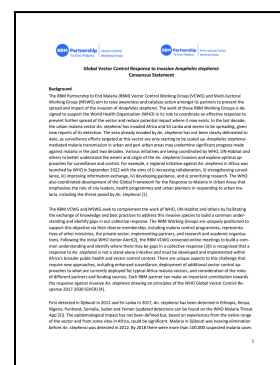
RBM Partnership To End Malaria | Vector Control Working Group | Multi-Sectoral Working Group

Global Vector Control Response to Invasive Anopheles stephensi: Consensus Statement

Background

The RBM Partnership to End Malaria (RBM) Vector Control Working Group (VCWG) and Multi-Sectoral Working Group (MSWG) aim to raise awareness and catalyze action amongst its partners to prevent the spread and impact of the invasion of Anopheles stephensi. The work of these RBM Working Groups is designed to support the World Health Organization (WHO) in its role to coordinate an effective response to prevent further spread of the vector and reduce potential impact where it now exists. In the last decade, the urban malaria vector An. stephensi has invaded Africa and Sri Lanka and seems to be spreading, given new reports of its detection. The area already invaded by An. stephensi has not been clearly delineated to date, as surveillance efforts targeted at this vector are only starting to be scaled up. Anopheles stephensi-mediated malaria transmission in urban and peri-urban areas may undermine significant progress made against malaria in the past two decades. Various initiatives are being coordinated by WHO, UN-Habitat and others to better understand the extent and origin of the An. stephensi invasion and explore optimal approaches for surveillance and control. For example, a regional initiative against An. stephensi in Africa was launched by WHO in September 2022 with the aims of i) increasing collaboration, ii) strengthening surveillance, iii) improving information exchange, iv) developing guidance, and v) prioritizing research. The WHO also coordinated development of the Global Framework for the Response to Malaria in Urban Areas that emphasizes the role of city leaders, health programmes and urban planners in responding to urban malaria, including the threat posed by An. stephensi (1).

The RBM VCWG and MSWG seek to complement the work of WHO, UN-Habitat and others by facilitating the exchange of knowledge and best practices to address this invasive species to build a common understanding and identify gaps in our collective response. The RBM Working Groups are uniquely positioned to support this objective via their diverse memberships, including malaria control programmes, representatives of other ministries, the private sector, implementing partners, and research and academic organizations. Following the initial WHO Vector Alert(2), the RBM VCWG convened online meetings to build a common understanding and identify where there may be gaps in a collective response (3) It is recognized that a response to An. stephensi is not a stand-alone initiative and must be developed and implemented within Africa's broader public health and vector control context. There are unique aspects to this challenge that require new approaches, including enhanced surveillance, deployment of additional vector control approaches to what are currently deployed for typical Africa malaria vectors, and consideration of the roles of different partners and funding sources. Each RBM partner can make an important contribution towards the response against invasive An. stephensi drawing on principles of the WHO Global Vector Control Response 2017-2030 (GVCR) (4).

First detected in Djibouti in 2012 and Sri Lanka in 2017, An. stephensi has been detected in Ethiopia, Kenya, Nigeria, Puntland, Somalia, Sudan and Yemen (updated detections can be found on the WHO Malaria Threat Map (5)). The epidemiological impact has not been defined but, based on experiences from the native range of the vector and from some cities in Africa, could be significant. Malaria in Djibouti was nearing elimination before An. stephensi was detected in 2012. By 2018 there were more than 100,000 suspected malaria cases

1